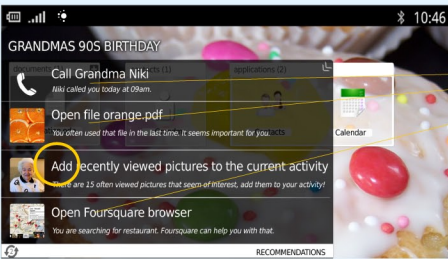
10:46

GRANDMAS 90S BIRTHDAY

Call Grandma Niki
Niki called you today at 09am.

applications (2)

Open file orange.pdf
You often used that file in the last time. It seems important for you.

Calendar

Add recently viewed pictures to the current activity
There are 15 often viewed pictures that seem of interest, add them to your activity!

Open Foursquare browser
You are searching for restaurant. Foursquare can help you with that.

RECOMMENDATIONS